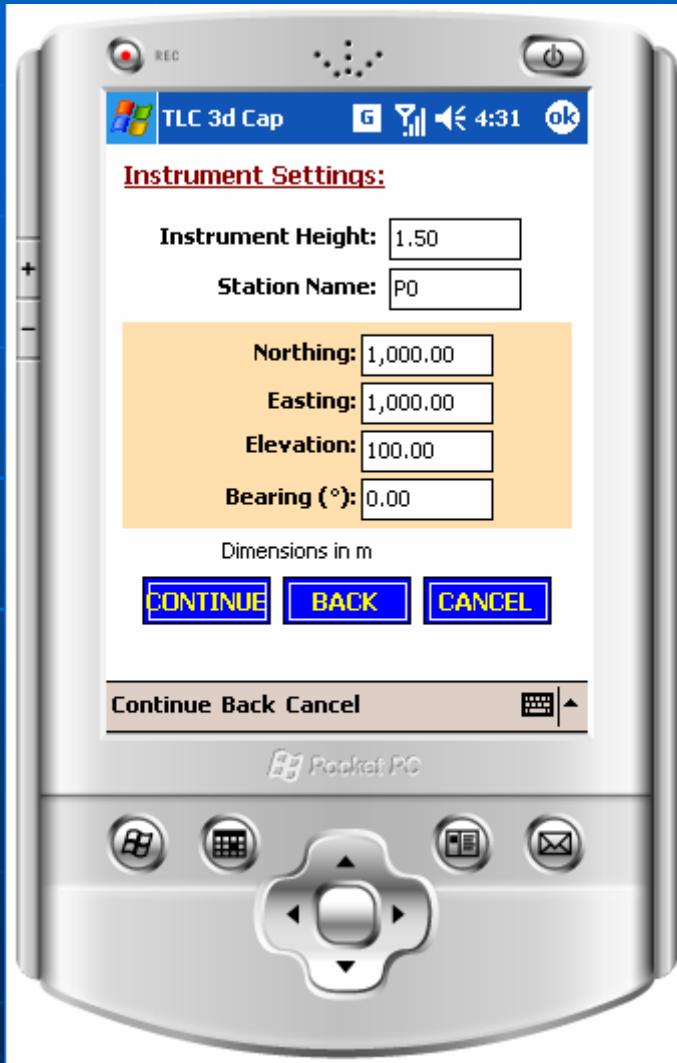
REC

TLC 3d Cap G 4:31 ok

Instrument Settings:

Instrument Height: 1.50

Station Name: P0

Northing: 1,000.00

Easting: 1,000.00

Elevation: 100.00

Bearing (°): 0.00

Dimensions in m

CONTINUE BACK CANCEL

Continue Back Cancel

Pocket PC